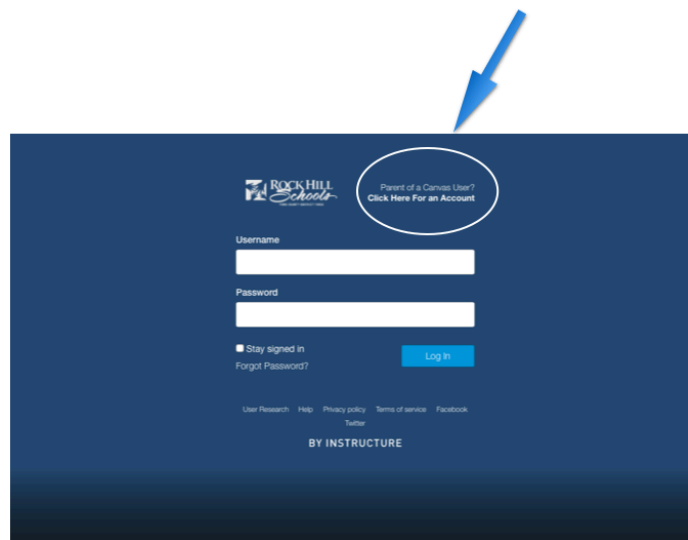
ROCK HILL Schools
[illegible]

Parent of a Canvas User?
Click Here For an Account

Username

Password

Stay signed in

Log In

Forgot Password?

User Research Help Privacy policy Terms of service Facebook Twitter

BY INSTRUCTURE